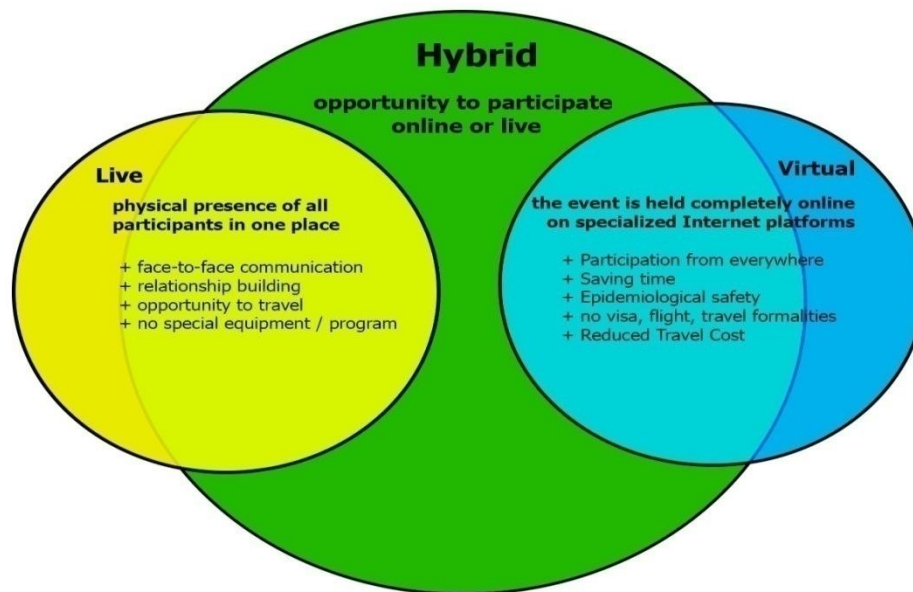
Hybrid

opportunity to participate online or live

Live

physical presence of all participants in one place

+ face-to-face communication
+ relationship building
+ opportunity to travel
+ no special equipment / program

Virtual

the event is held completely online on specialized Internet platforms

+ Participation from everywhere
+ Saving time
+ Epidemiological safety
+ no visa, flight, travel formalities
+ Reduced Travel Cost